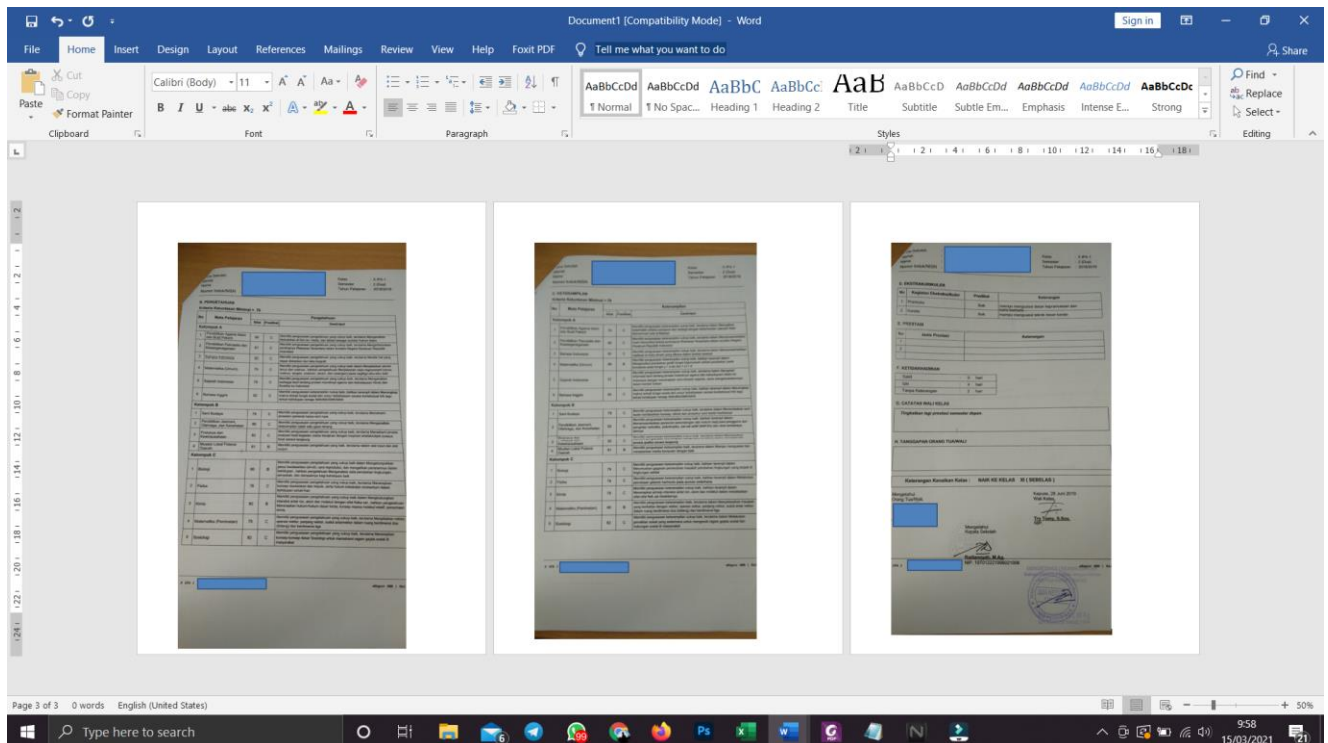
Document1 [Compatibility Mode] - Word

Sign in

File Home Insert Design Layout References Mailings Review View Help Foxit PDF Tell me what you want to do

Share

Cut
Copy
Format Painter
Paste
Clipboard

Calibri (Body) 11
Font

Paragraph

AaBbCcDd ¶ Normal
AaBbCcDd ¶ No Spac...
AaBbC Heading 1
AaBbCc Heading 2
AaB Title
AaBbCcD Subtitle
AaBbCcDd Subtle Em...
AaBbCcDd Emphasis
AaBbCcDd Intense E...
AaBbCcDc Strong
Styles

Find
Replace
Select
Editing

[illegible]

Page 3 of 3 0 words English (United States)

+ 50%

Type here to search

9:58
15/03/2021